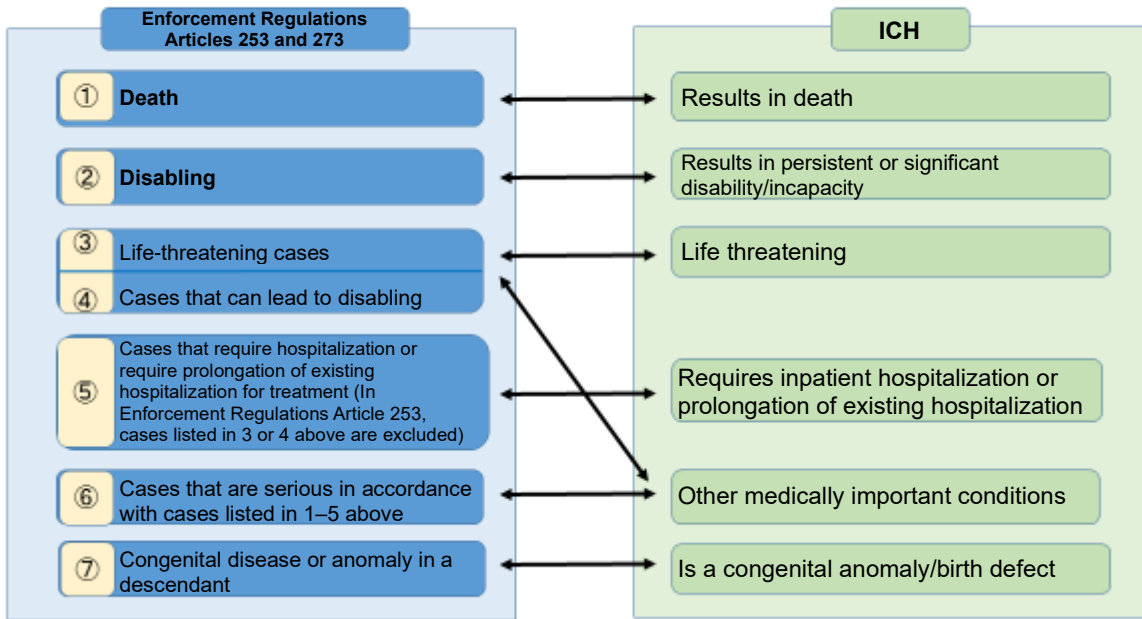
Enforcement Regulations Articles 253 and 273

① Death

② Disabling

③ Life-threatening cases

④ Cases that can lead to disabling

⑤ Cases that require hospitalization or require prolongation of existing hospitalization for treatment (In Enforcement Regulations Article 253, cases listed in 3 or 4 above are excluded)

⑥ Cases that are serious in accordance with cases listed in 1–5 above

⑦ Congenital disease or anomaly in a descendant

ICH

Results in death

Results in persistent or significant disability/incapacity

Life threatening

Requires inpatient hospitalization or prolongation of existing hospitalization

Other medically important conditions

Is a congenital anomaly/birth defect